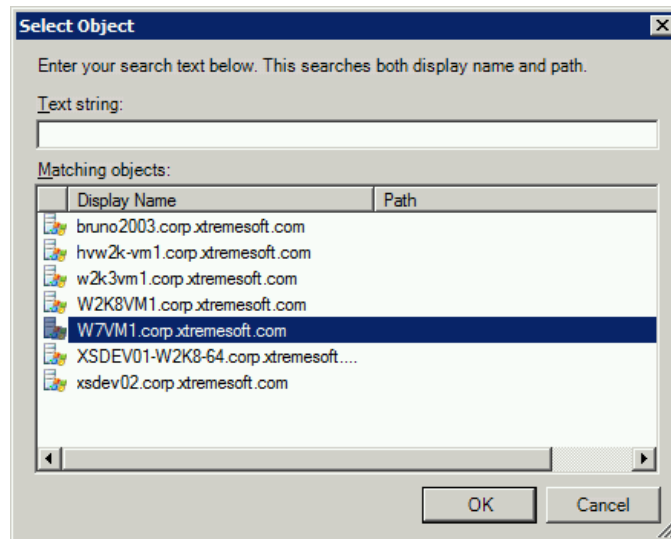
Select Object

Enter your search text below. This searches both display name and path.

Text string:

Matching objects:

| Display Name | Path |
|---|---|
| bruno2003.corp.xtremesoft.com | |
| hvw2k-vm1.corp.xtremesoft.com | |
| w2k3vm1.corp.xtremesoft.com | |
| W2K8VM1.corp.xtremesoft.com | |
| W7VM1.corp.xtremesoft.com | |
| XSDEV01-W2K8-64.corp.xtremesoft.... | |
| xsdev02.corp.xtremesoft.com | |

OK Cancel